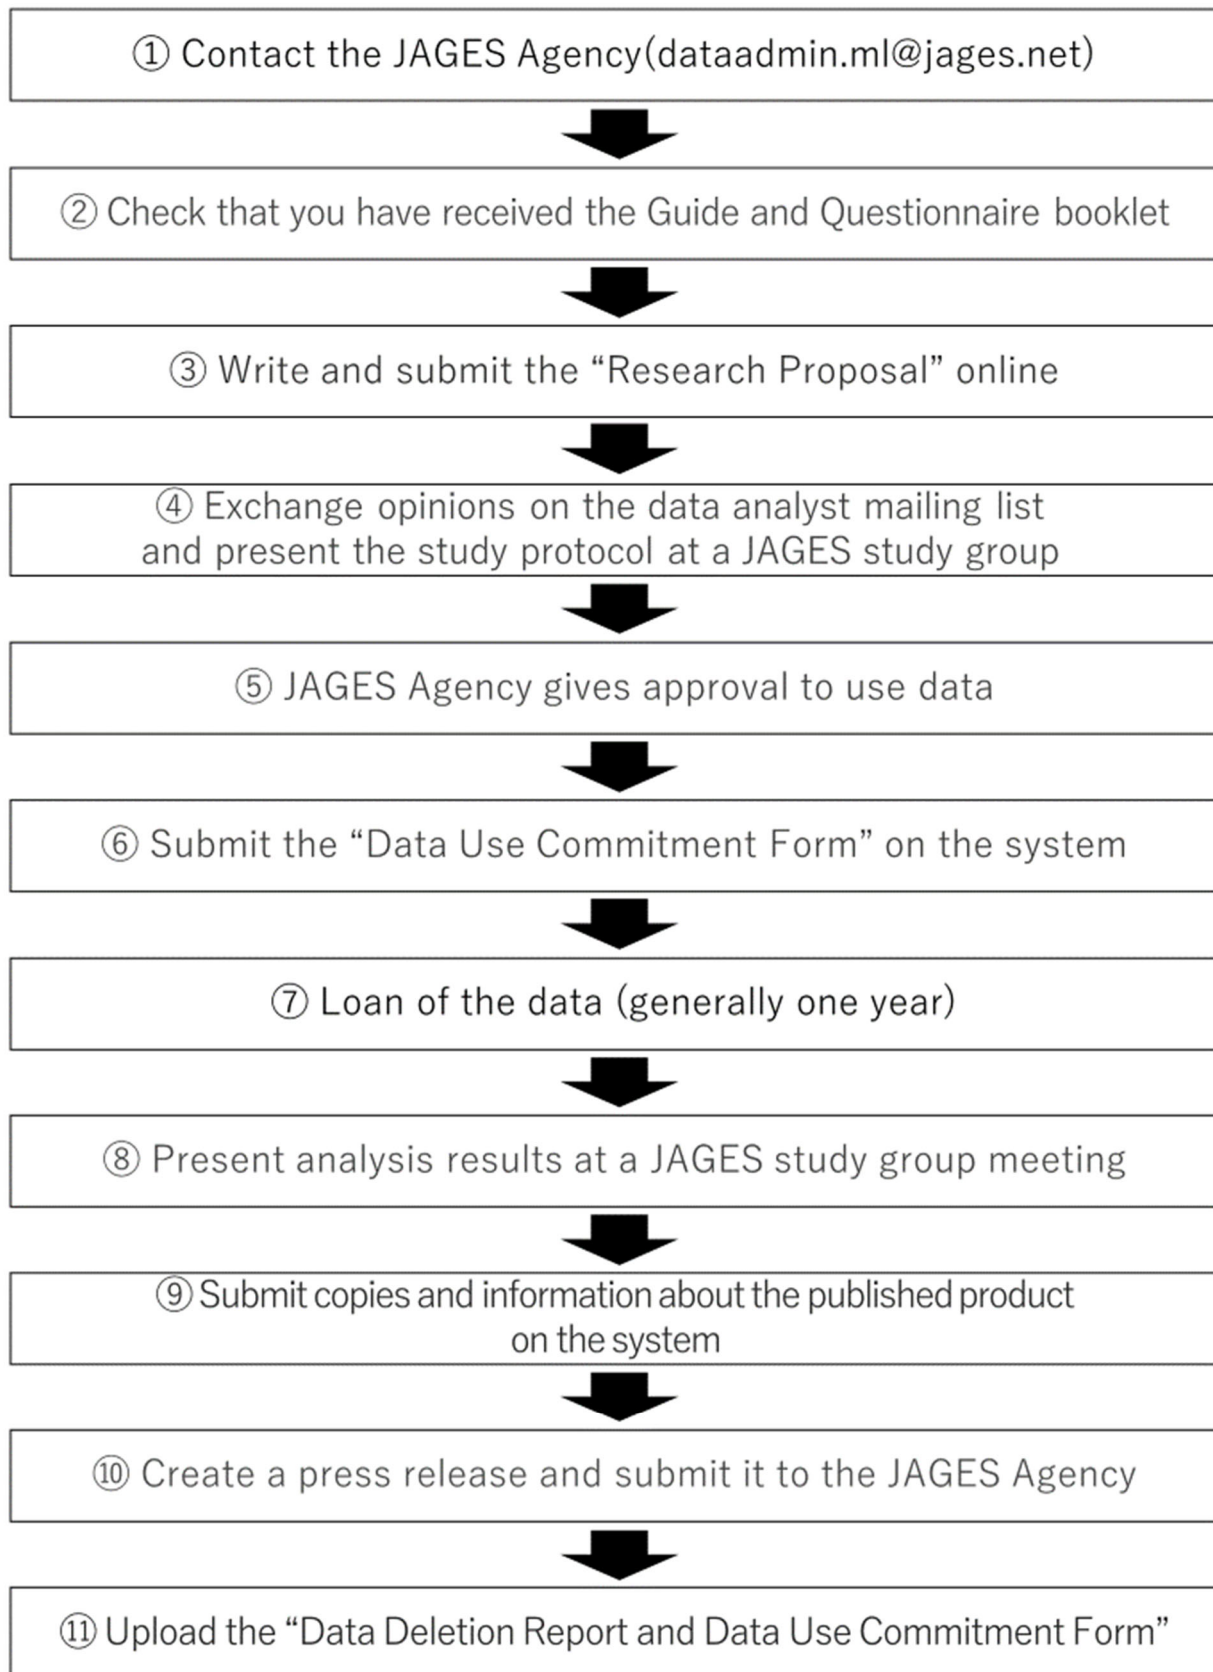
① Contact the JAGES Agency(dataadmin.ml@jages.net)

② Check that you have received the Guide and Questionnaire booklet

③ Write and submit the “Research Proposal” online

④ Exchange opinions on the data analyst mailing list and present the study protocol at a JAGES study group

⑤ JAGES Agency gives approval to use data

⑥ Submit the “Data Use Commitment Form” on the system

⑦ Loan of the data (generally one year)

⑧ Present analysis results at a JAGES study group meeting

⑨ Submit copies and information about the published product on the system

⑩ Create a press release and submit it to the JAGES Agency

⑪ Upload the “Data Deletion Report and Data Use Commitment Form”